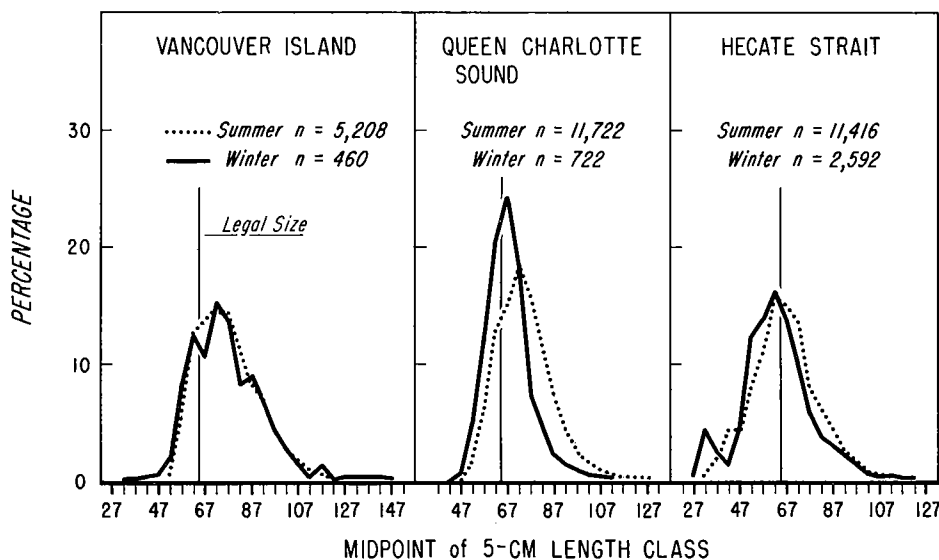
VANCOUVER ISLAND

Summer n = 5,208
Winter n = 460

Legal Size

QUEEN CHARLOTTE SOUND

Summer n = 11,722
Winter n = 722

HECATE STRAIT

Summer n = 11,416
Winter n = 2,592

PERCENTAGE

30
20
10
0

27 47 67 87 107 127 147
47 67 87 107 127
27 47 67 87 107 127

MIDPOINT of 5-CM LENGTH CLASS